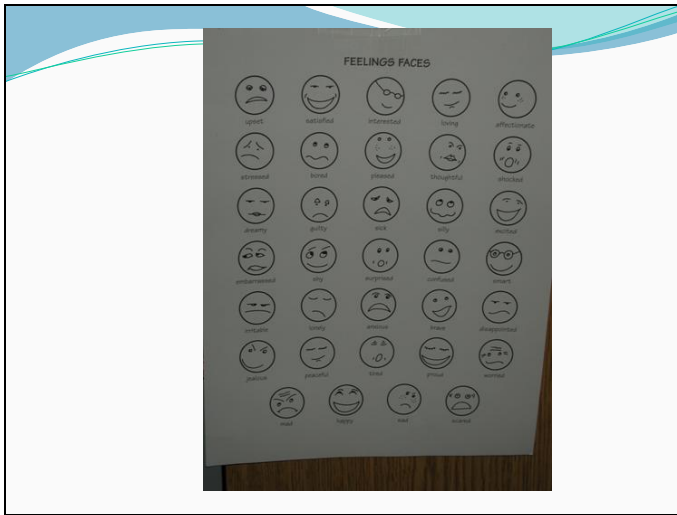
FEELINGS FACES

upset
satisfied
interested
loving
affectionate

stressed
bored
pleased
thoughtful
shocked

dreamy
guilty
sick
silly
excited

embarrassed
shy
surprised
confused
smart

irritable
lonely
anxious
brave
disappointed

jealous
peaceful
tired
proud
worried

mad
happy
sad
scared